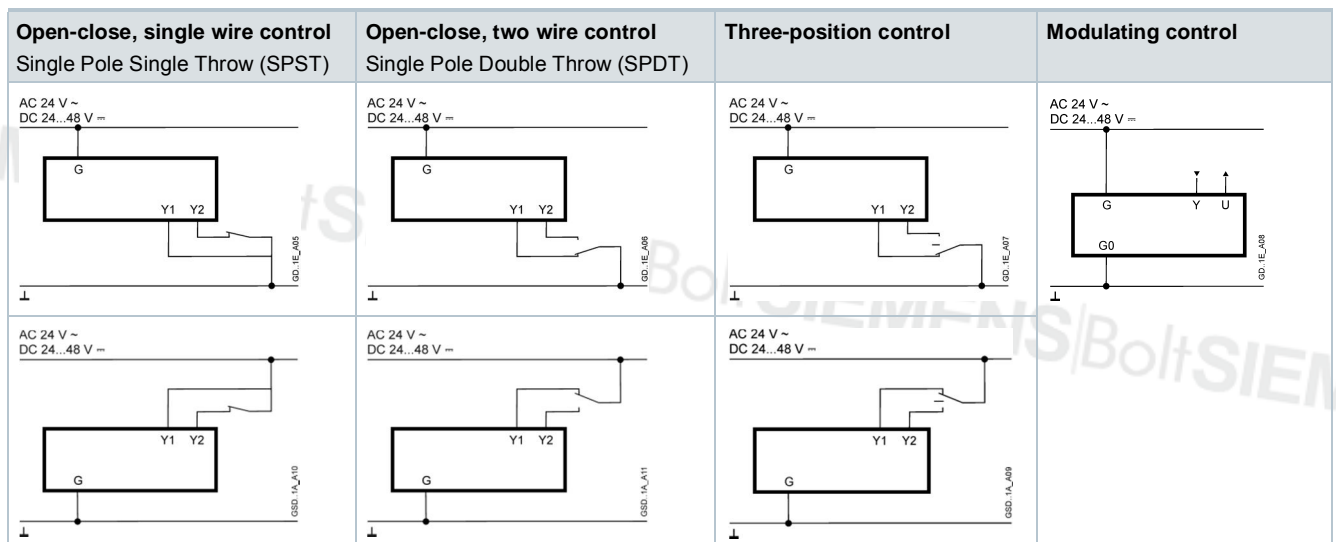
| **Open-close, single wire control** Single Pole Single Throw (SPST) | **Open-close, two wire control** Single Pole Double Throw (SPDT) | **Three-position control** | **Modulating control** |
|---|---|---|---|
| AC 24 V ~ DC 24...48 V ⎓ G Y1 Y2 ⊥ GD..1E_A05 | AC 24 V ~ DC 24...48 V ⎓ G Y1 Y2 ⊥ GD..1E_A06 | AC 24 V ~ DC 24...48 V ⎓ G Y1 Y2 ⊥ GD..1E_A07 | AC 24 V ~ DC 24...48 V ⎓ G Y U G0 ⊥ GD..1E_A08 |
| AC 24 V ~ DC 24...48 V ⎓ Y1 Y2 G ⊥ GSD..1A_A10 | AC 24 V ~ DC 24...48 V ⎓ Y1 Y2 G ⊥ GSD..1A_A11 | AC 24 V ~ DC 24...48 V ⎓ Y1 Y2 G ⊥ GSD..1A_A09 | |

BoltSIEMENS BoltSIEMENS